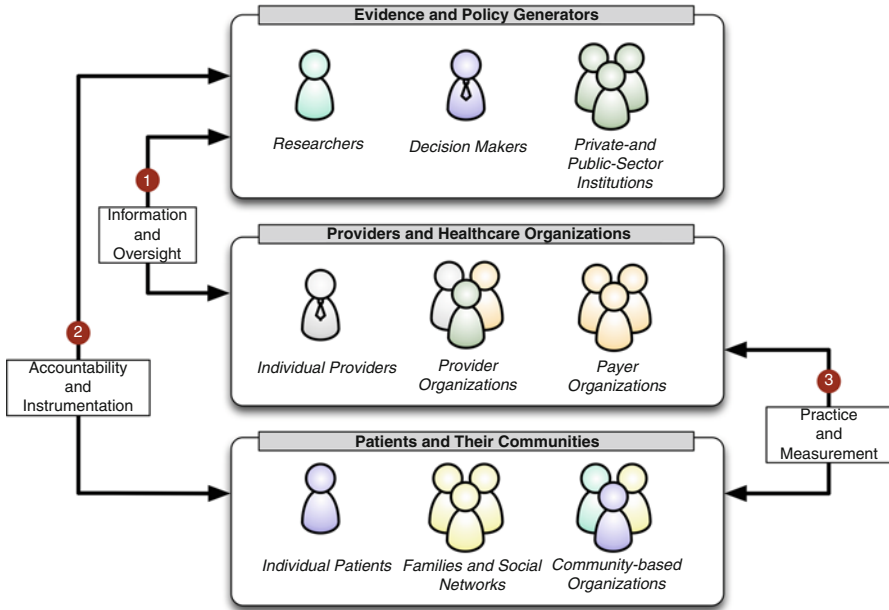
Evidence and Policy Generators

Researchers

Decision Makers

Private-and Public-Sector Institutions

1

Information and Oversight

Providers and Healthcare Organizations

Individual Providers

Provider Organizations

Payer Organizations

2

Accountability and Instrumentation

3

Practice and Measurement

Patients and Their Communities

Individual Patients

Families and Social Networks

Community-based Organizations